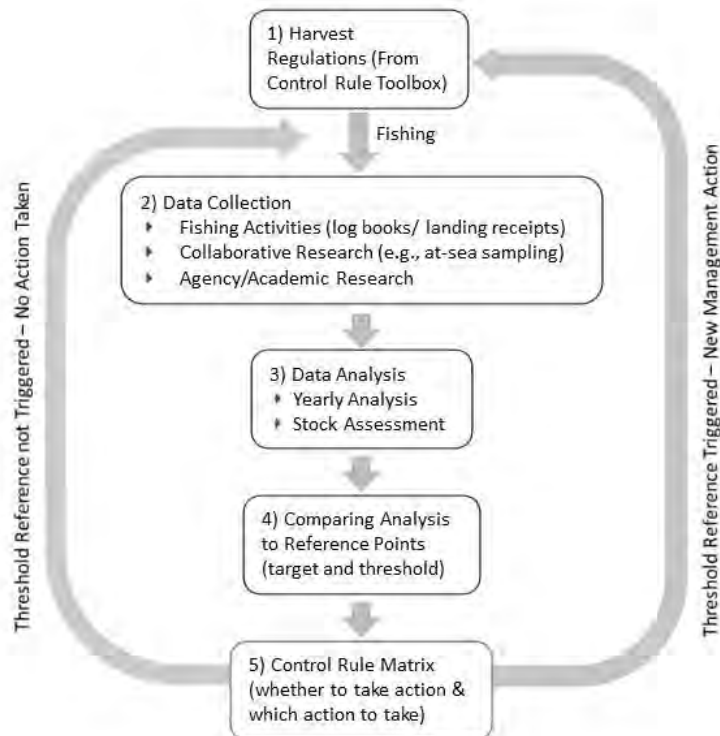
1) Harvest Regulations (From Control Rule Toolbox)

Fishing

2) Data Collection
- Fishing Activities (log books/ landing receipts)
- Collaborative Research (e.g., at-sea sampling)
- Agency/Academic Research

3) Data Analysis
- Yearly Analysis
- Stock Assessment

4) Comparing Analysis to Reference Points (target and threshold)

5) Control Rule Matrix (whether to take action & which action to take)

Threshold Reference not Triggered – No Action Taken

Threshold Reference Triggered – New Management Action